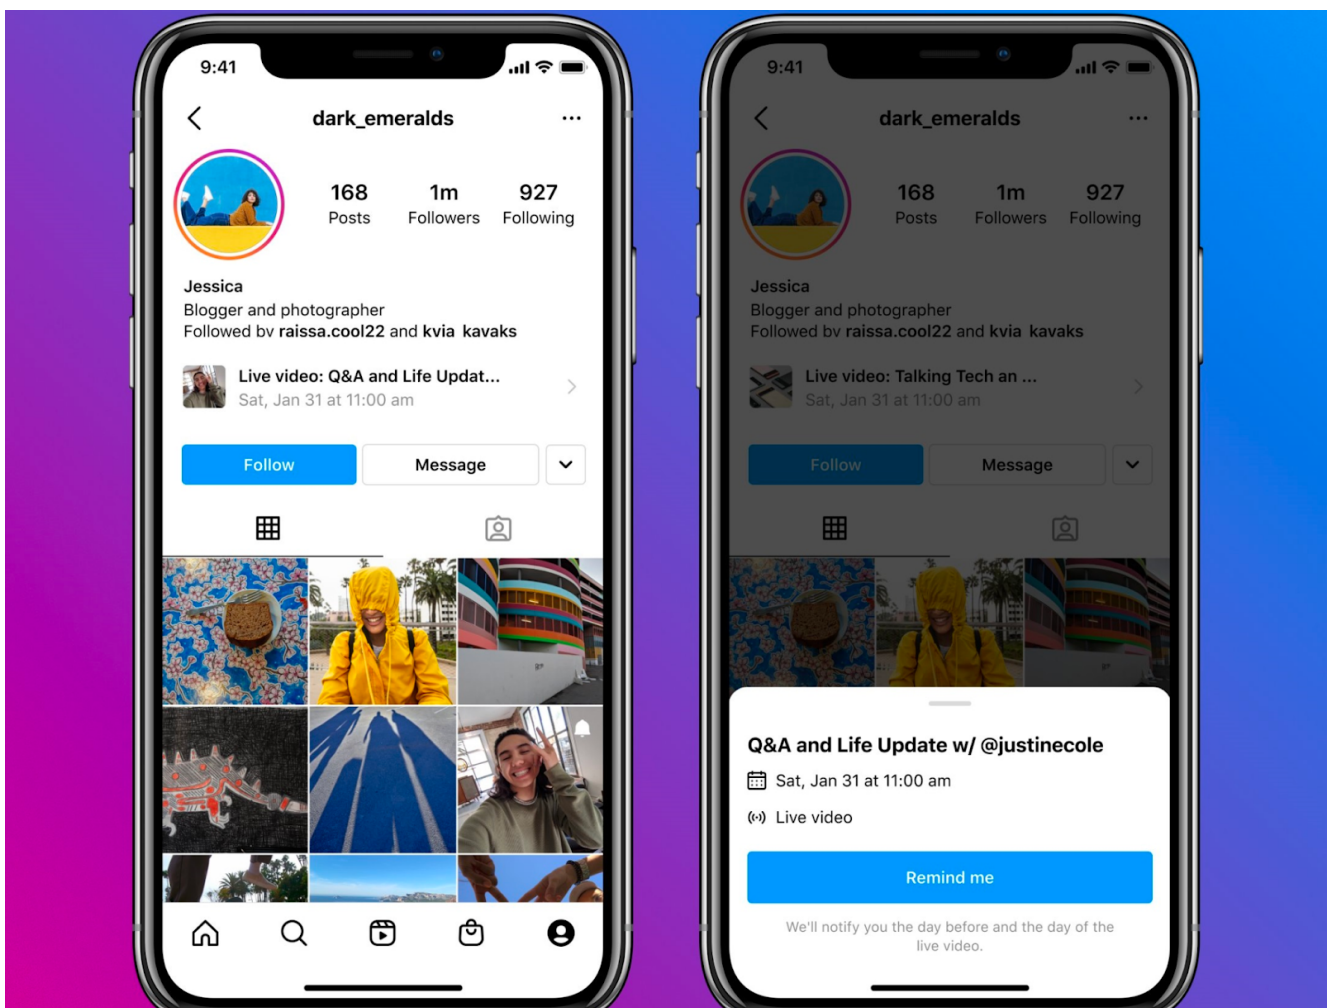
9:41

dark_emeralds

168 Posts
1m Followers
927 Following

Jessica
Blogger and photographer
Followed bv raissa.cool22 and kvia kavaks

Live video: Q&A and Life Updat...
Sat, Jan 31 at 11:00 am

Follow
Message

9:41

dark_emeralds

168 Posts
1m Followers
927 Following

Jessica
Blogger and photographer
Followed bv raissa.cool22 and kvia kavaks

Live video: Talking Tech an ...
Sat, Jan 31 at 11:00 am

Follow
Message

Q&A and Life Update w/ @justinecole
Sat, Jan 31 at 11:00 am
Live video

Remind me

We'll notify you the day before and the day of the live video.